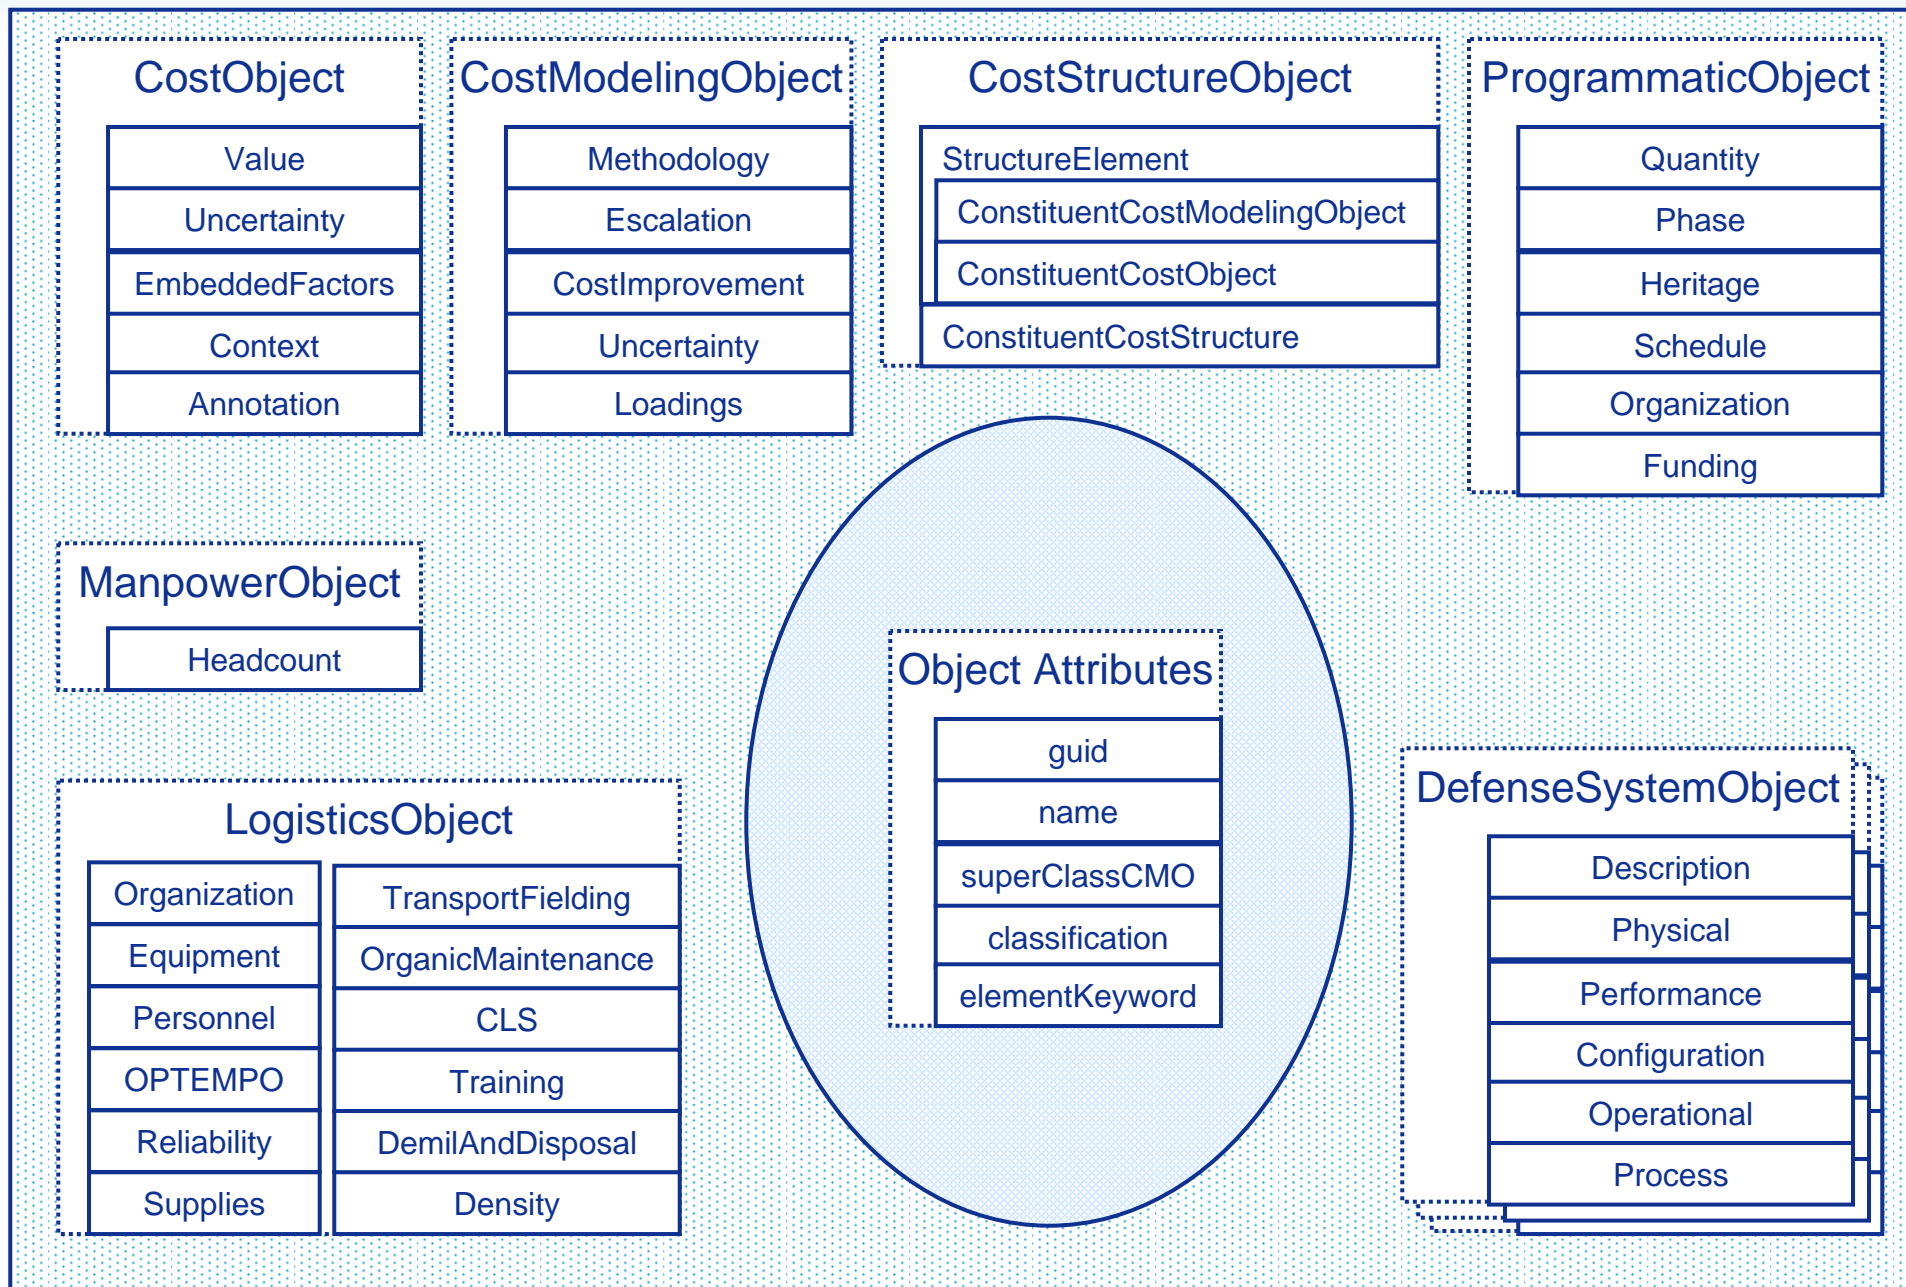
CostObject

Value
Uncertainty
EmbeddedFactors
Context
Annotation

CostModelingObject

Methodology
Escalation
CostImprovement
Uncertainty
Loadings

CostStructureObject

StructureElement
ConstituentCostModelingObject
ConstituentCostObject
ConstituentCostStructure

ProgrammaticObject

Quantity
Phase
Heritage
Schedule
Organization
Funding

ManpowerObject

Headcount

Object Attributes

guid
name
superClassCMO
classification
elementKeyword

LogisticsObject

Organization
Equipment
Personnel
OPTEMPO
Reliability
Supplies

TransportFielding
OrganicMaintenance
CLS
Training
DemilAndDisposal
Density

DefenseSystemObject

Description
Physical
Performance
Configuration
Operational
Process